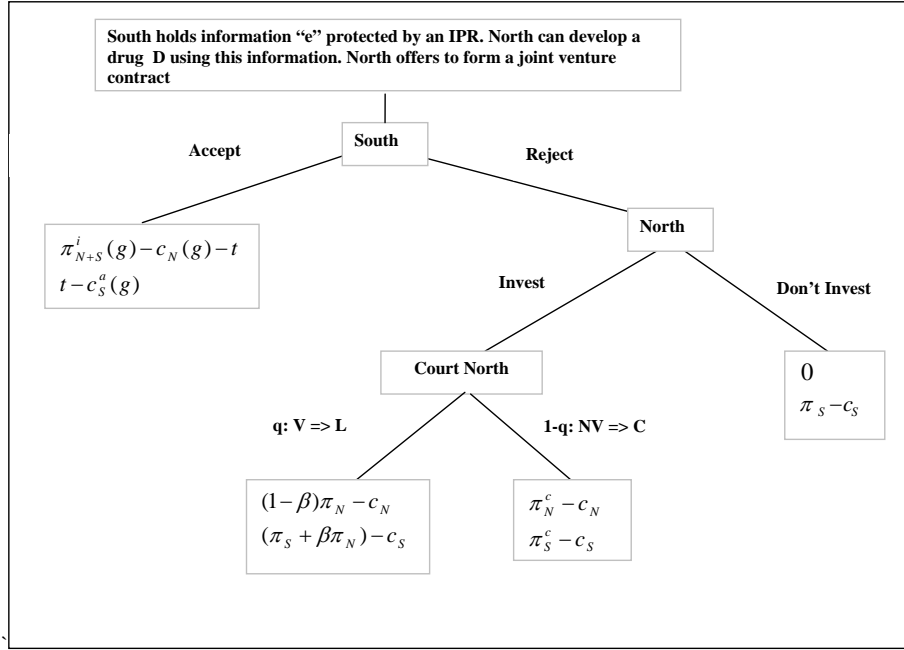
South holds information "e" protected by an IPR. North can develop a drug D using this information. North offers to form a joint venture contract

South

Accept

Reject

$\pi^{i}_{N+S}(g)-c_N(g)-t$
$t-c^{a}_{S}(g)$

North

Invest

Don't Invest

Court North

$0$
$\pi_S - c_S$

q: V => L

1-q: NV => C

$(1-\beta)\pi_N - c_N$
$(\pi_S+\beta\pi_N)-c_S$

$\pi^{c}_{N}-c_N$
$\pi^{c}_{S}-c_S$